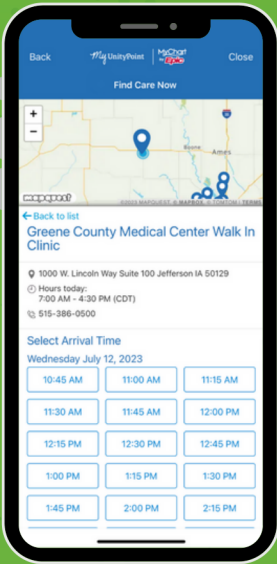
Back
My UnityPoint | MyChart by Epic
Close

Find Care Now

+
−
Boone
Ames
mapquest
©2023 MAPQUEST, © MAPBOX, © TOMTOM | TERMS

← Back to list

Greene County Medical Center Walk In Clinic

1000 W. Lincoln Way Suite 100 Jefferson IA 50129

Hours today:
7:00 AM - 4:30 PM (CDT)

515-386-0500

Select Arrival Time

Wednesday July 12, 2023

| | | |
|---|---|---|
| 10:45 AM | 11:00 AM | 11:15 AM |
| 11:30 AM | 11:45 AM | 12:00 PM |
| 12:15 PM | 12:30 PM | 12:45 PM |
| 1:00 PM | 1:15 PM | 1:30 PM |
| 1:45 PM | 2:00 PM | 2:15 PM |